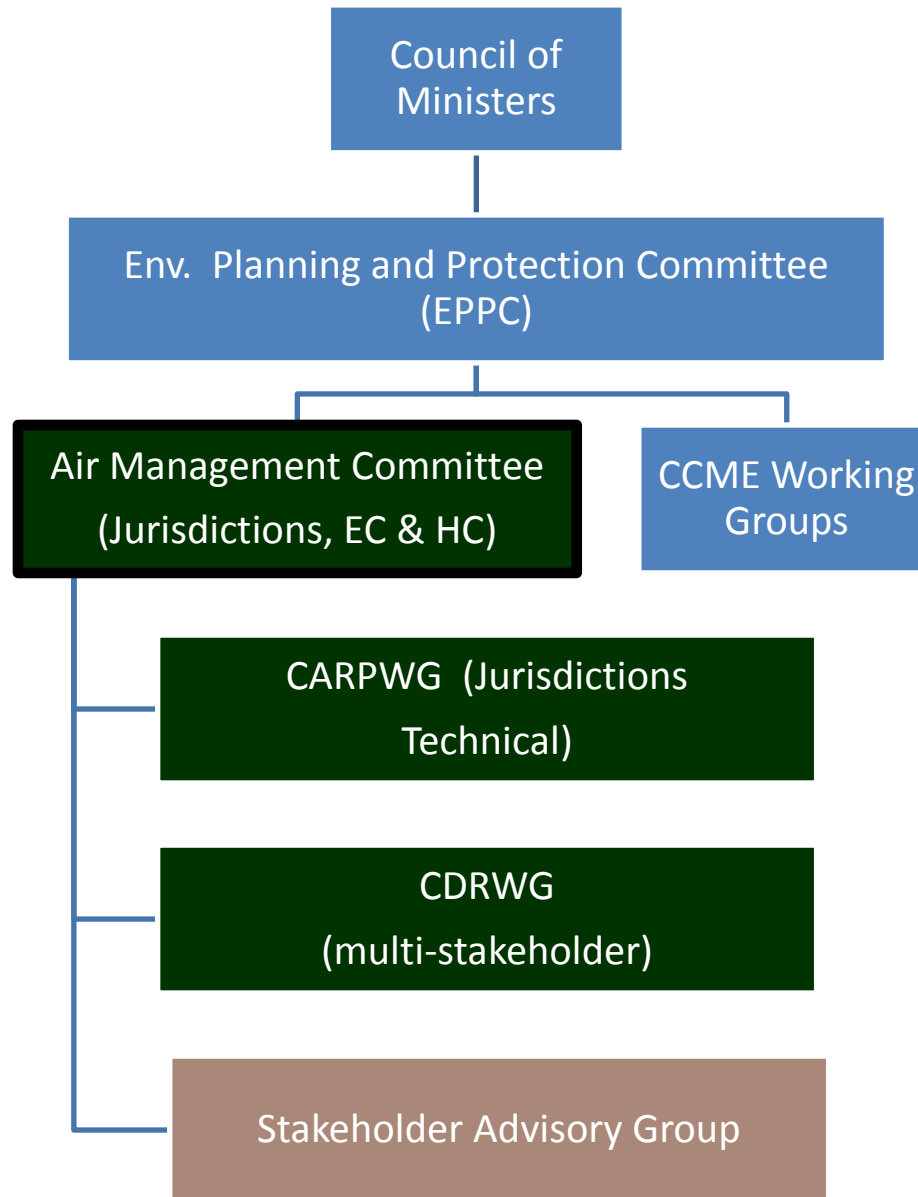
Council of Ministers

Env. Planning and Protection Committee (EPPC)

Air Management Committee (Jurisdictions, EC & HC)

CCME Working Groups

CARPWG (Jurisdictions Technical)

CDRWG (multi-stakeholder)

Stakeholder Advisory Group